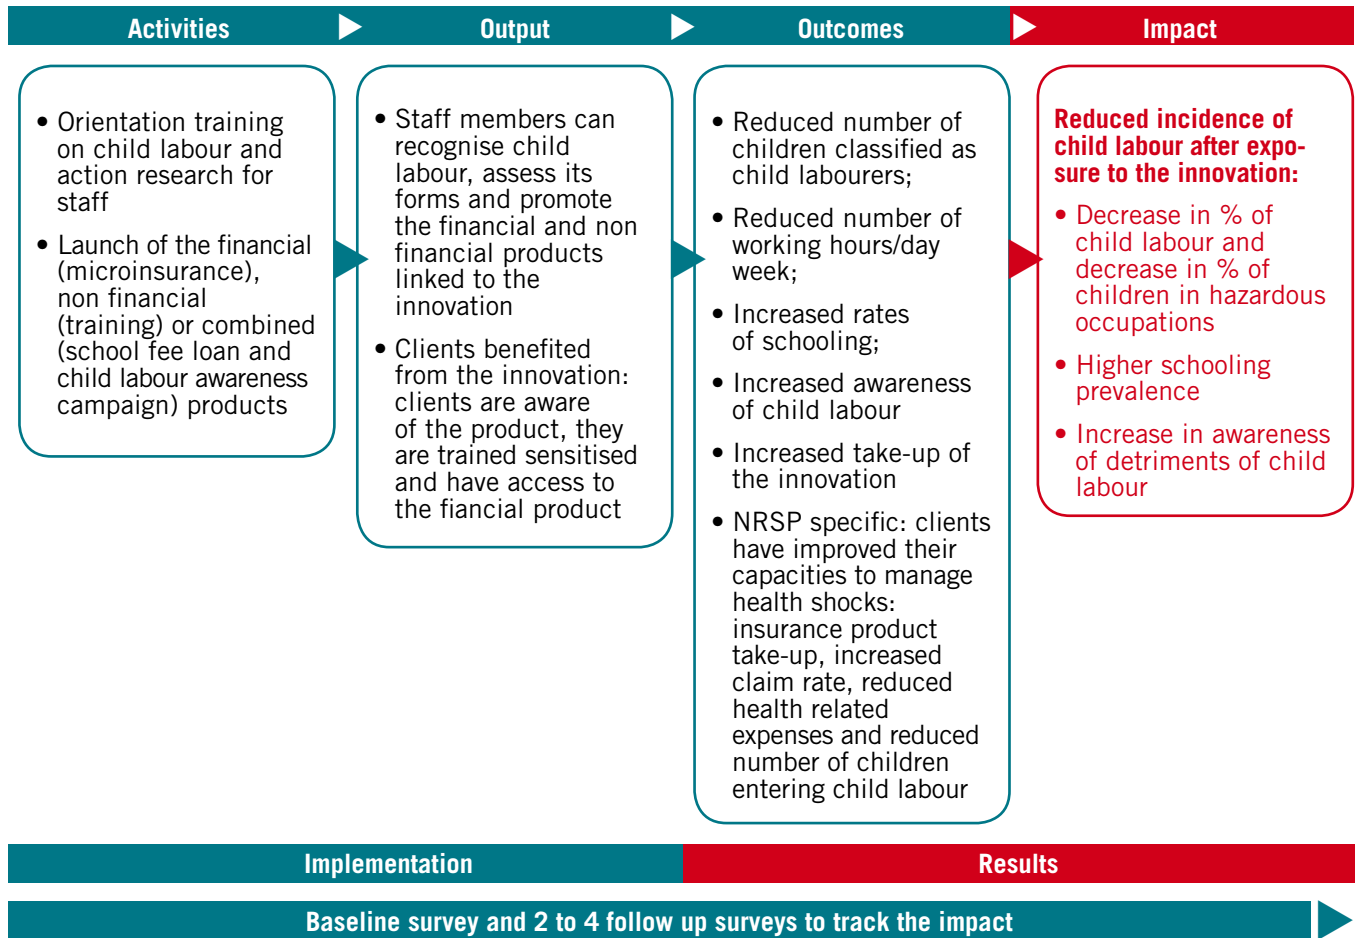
Activities

Output

Outcomes

Impact

• Orientation training on child labour and action research for staff

• Launch of the financial (microinsurance), non financial (training) or combined (school fee loan and child labour awareness campaign) products

• Staff members can recognise child labour, assess its forms and promote the financial and non financial products linked to the innovation

• Clients benefited from the innovation: clients are aware of the product, they are trained sensitised and have access to the fiancial product

• Reduced number of children classified as child labourers;

• Reduced number of working hours/day week;

• Increased rates of schooling;

• Increased awareness of child labour

• Increased take-up of the innovation

• NRSP specific: clients have improved their capacities to manage health shocks: insurance product take-up, increased claim rate, reduced health related expenses and reduced number of children entering child labour

Reduced incidence of child labour after exposure to the innovation:

• Decrease in % of child labour and decrease in % of children in hazardous occupations

• Higher schooling prevalence

• Increase in awareness of detriments of child labour

Implementation

Results

Baseline survey and 2 to 4 follow up surveys to track the impact